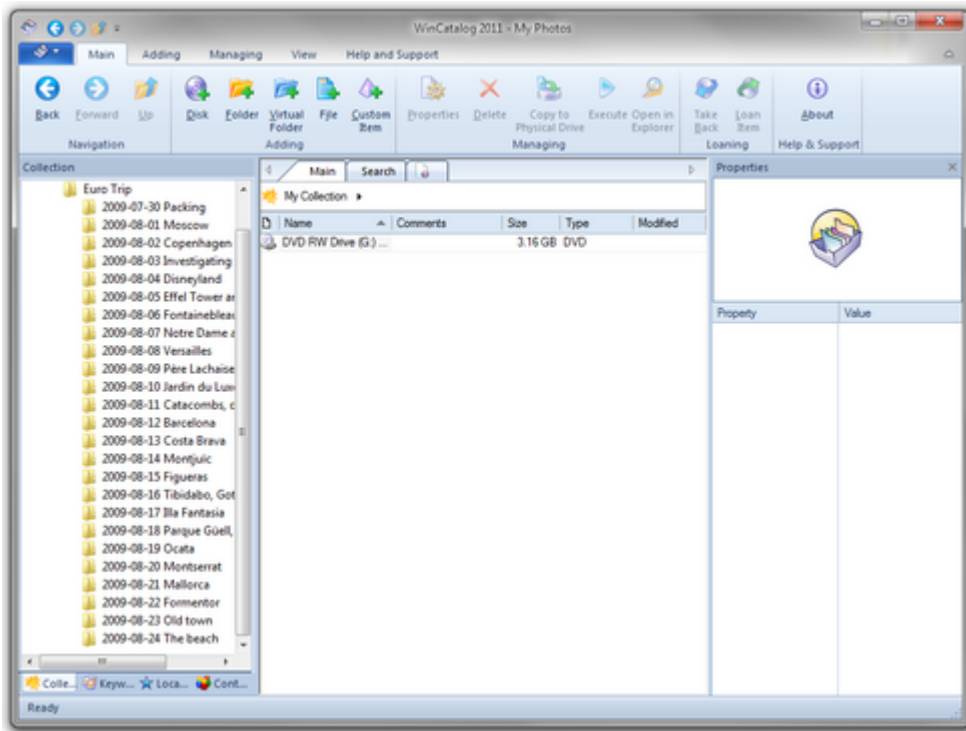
WinCatalog 2011 - My Photos

Main Adding Managing View Help and Support

Back Forward Up
Navigation

Disk Folder Virtual Folder File Custom Item
Adding

Properties Delete Copy to Physical Drive Execute Open in Explorer
Managing

Take Back Loan Item
Loaning

About
Help & Support

Collection

Euro Trip
2009-07-30 Packing
2009-08-01 Moscow
2009-08-02 Copenhagen
2009-08-03 Investigating
2009-08-04 Disneyland
2009-08-05 Effel Tower ar
2009-08-06 Fontainebleau
2009-08-07 Notre Dame
2009-08-08 Versailles
2009-08-09 Père Lachaise
2009-08-10 Jardin du Lux
2009-08-11 Catacombs, c
2009-08-12 Barcelona
2009-08-13 Costa Brava
2009-08-14 Montjuic
2009-08-15 Figueras
2009-08-16 Tibidabo, Got
2009-08-17 Illa Fantasia
2009-08-18 Parque Güell,
2009-08-19 Ocata
2009-08-20 Montserrat
2009-08-21 Mallorca
2009-08-22 Formentor
2009-08-23 Old town
2009-08-24 The beach

Colle... Keyw... Loca... Cont...

Main Search

My Collection ▸

| Name | Comments | Size | Type | Modified |
|---|---|---|---|---|
| DVD RW Drive (G:) ... | | 3.16 GB | DVD | |

Properties

| Property | Value |
|---|---|

Ready